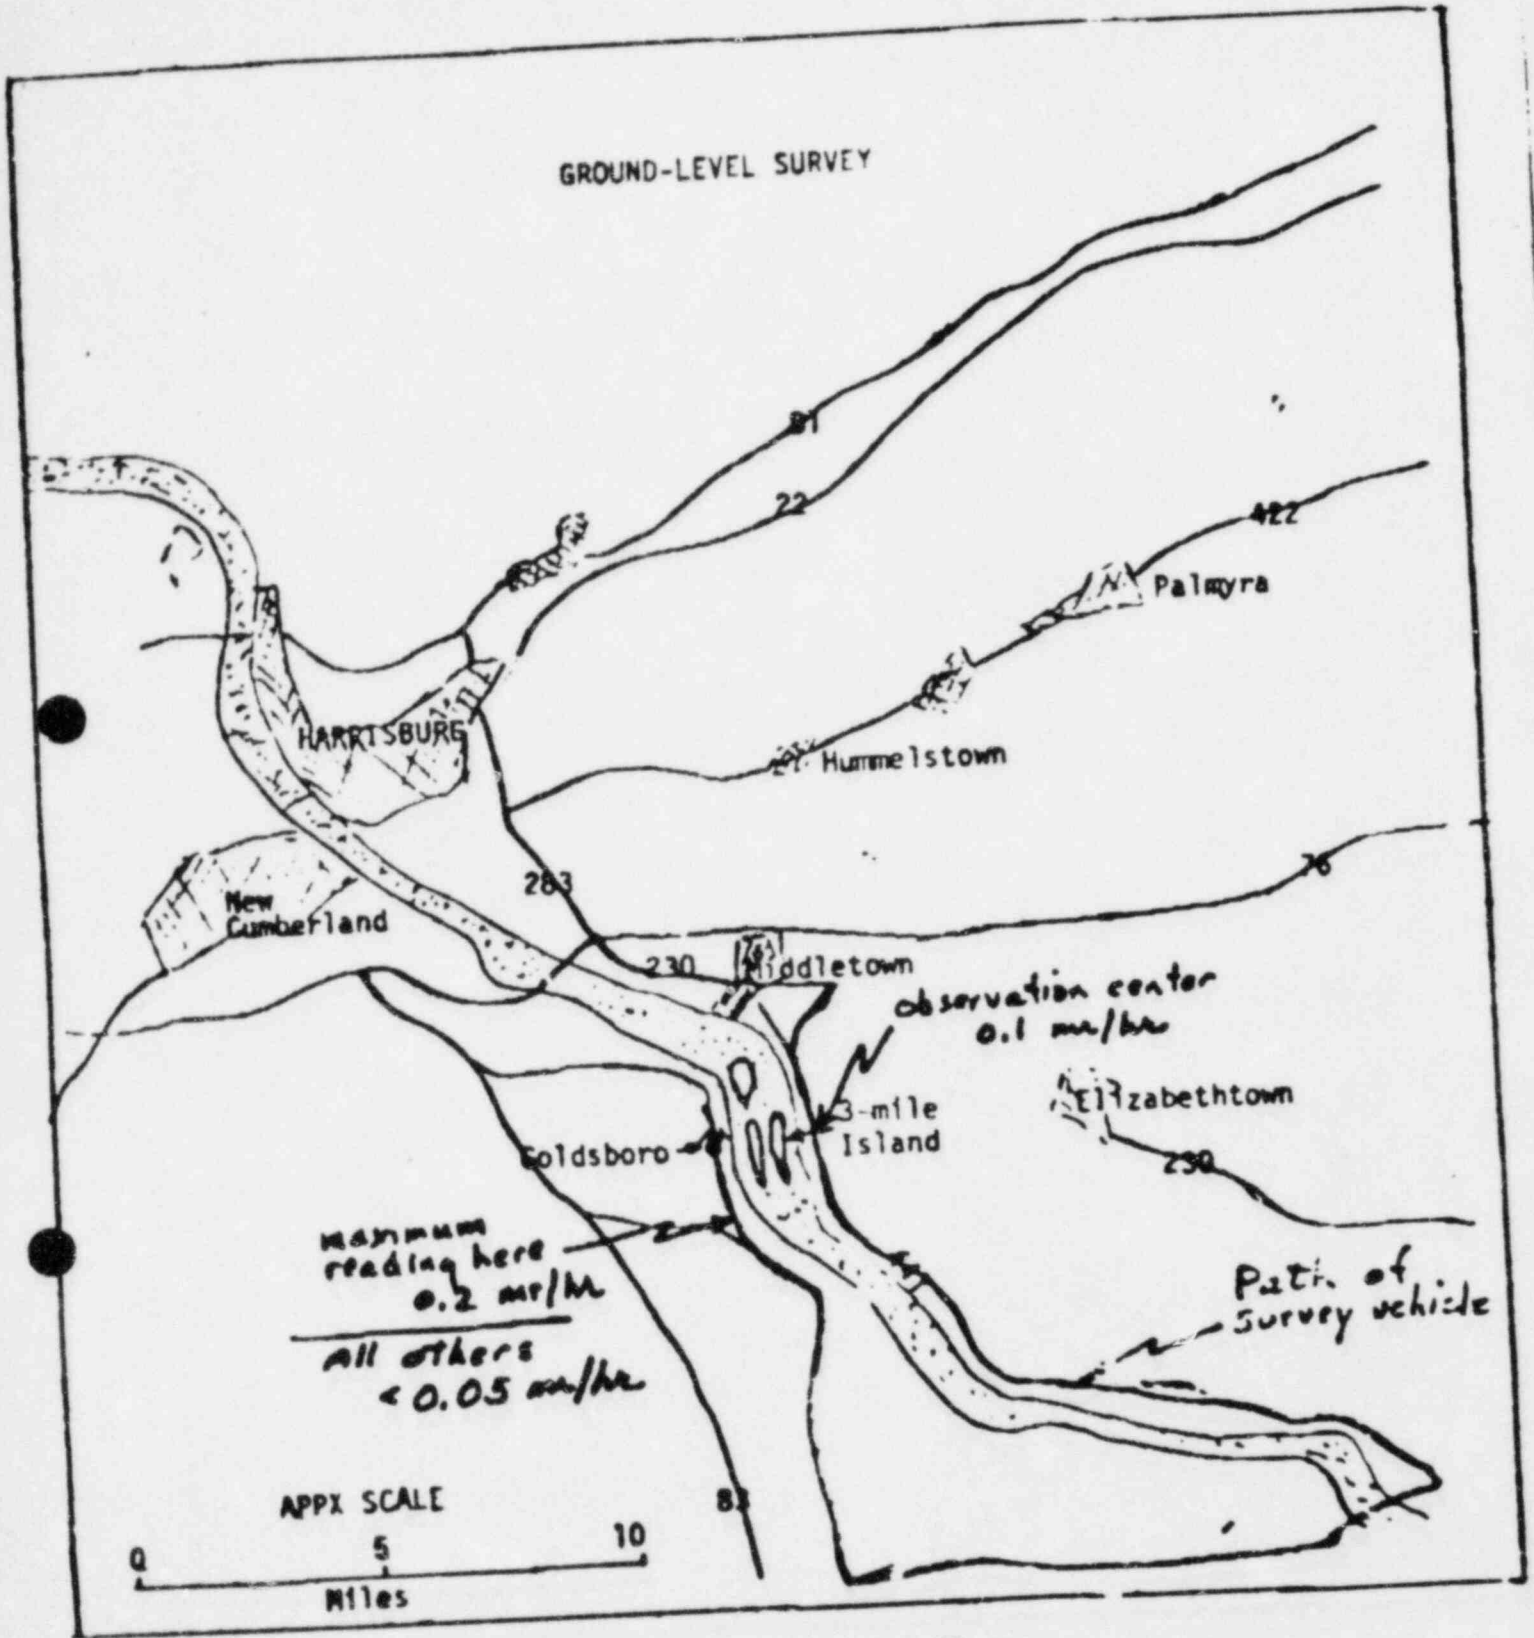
GROUND-LEVEL SURVEY

81

22

422

Palmyra

HARRISBURG

Hummelstown

76

283

New Cumberland

230

Middletown

observation center 0.1 mr/hr

Elizabethtown

3-mile Island

Goldsboro

230

maximum reading here 0.2 mr/hr

All others < 0.05 mr/hr

Path of survey vehicle

APPX SCALE

0

5

10

Miles

83